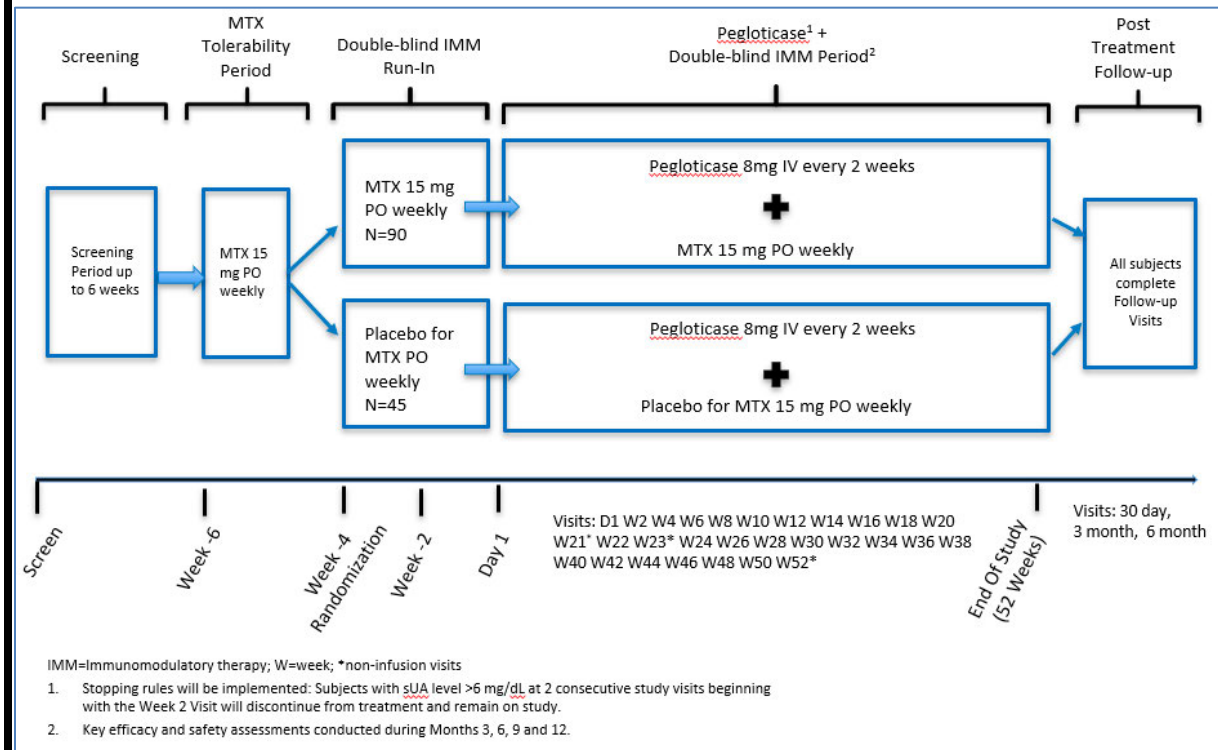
Screening

MTX Tolerability Period

Double-blind IMM Run-In

Pegloticase$^1$ + Double-blind IMM Period$^2$

Post Treatment Follow-up

Screening Period up to 6 weeks

MTX 15 mg PO weekly

MTX 15 mg PO weekly N=90

Placebo for MTX PO weekly N=45

Pegloticase 8mg IV every 2 weeks

+

MTX 15 mg PO weekly

Pegloticase 8mg IV every 2 weeks

+

Placebo for MTX 15 mg PO weekly

All subjects complete Follow-up Visits

Screen

Week -6

Week -4 Randomization

Week -2

Day 1

Visits: D1 W2 W4 W6 W8 W10 W12 W14 W16 W18 W20 W21* W22 W23* W24 W26 W28 W30 W32 W34 W36 W38 W40 W42 W44 W46 W48 W50 W52*

End Of Study (52 Weeks)

Visits: 30 day, 3 month, 6 month

IMM=Immunomodulatory therapy; W=week; *non-infusion visits

1. Stopping rules will be implemented: Subjects with sUA level >6 mg/dL at 2 consecutive study visits beginning with the Week 2 Visit will discontinue from treatment and remain on study.

2. Key efficacy and safety assessments conducted during Months 3, 6, 9 and 12.